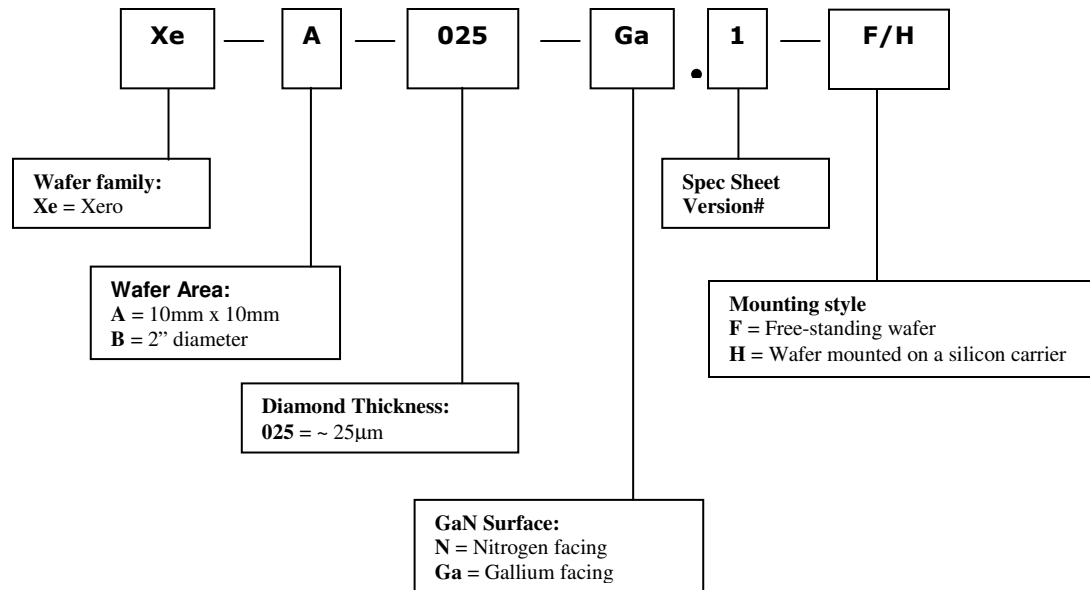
Xe — A — 025 — Ga . 1 — F/H

Wafer family:
Xe = Xero

Spec Sheet Version#

Wafer Area:
A = 10mm x 10mm
B = 2” diameter

Mounting style
F = Free-standing wafer
H = Wafer mounted on a silicon carrier

Diamond Thickness:
025 = ~ 25µm

GaN Surface:
N = Nitrogen facing
Ga = Gallium facing